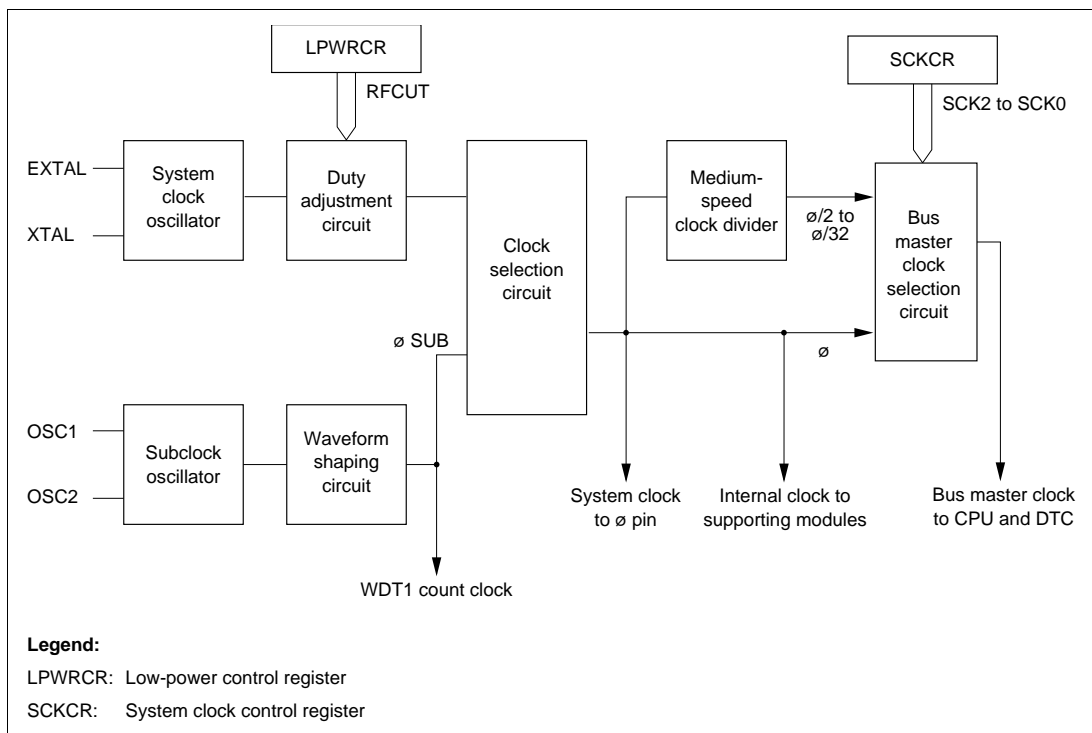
LPWRCR

RFCUT

SCKCR

SCK2 to SCK0

EXTAL

XTAL

System clock oscillator

Duty adjustment circuit

Clock selection circuit

Medium-speed clock divider

ø/2 to ø/32

Bus master clock selection circuit

ø SUB

ø

OSC1

OSC2

Subclock oscillator

Waveform shaping circuit

System clock to ø pin

Internal clock to supporting modules

Bus master clock to CPU and DTC

WDT1 count clock

**Legend:**

LPWRCR: Low-power control register

SCKCR: System clock control register